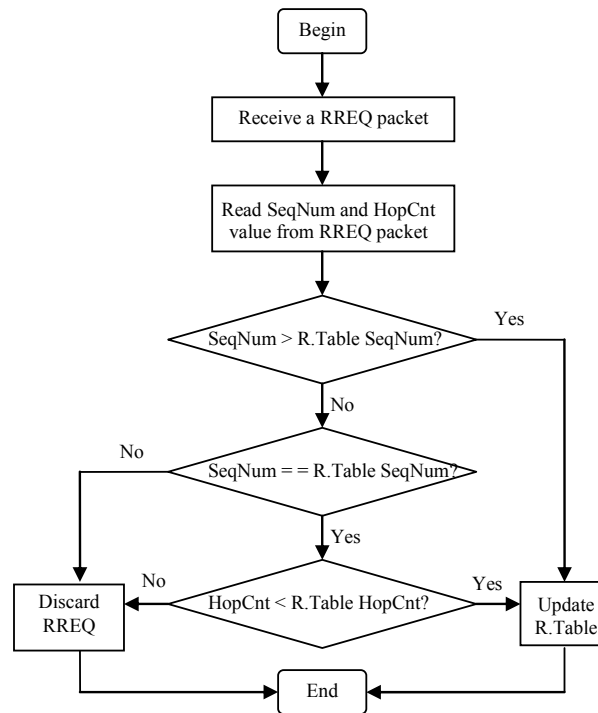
Begin

Receive a RREQ packet

Read SeqNum and HopCnt value from RREQ packet

SeqNum > R.Table SeqNum?

Yes

No

No

SeqNum = = R.Table SeqNum?

Yes

No

HopCnt < R.Table HopCnt?

Yes

Discard RREQ

Update R.Table

End